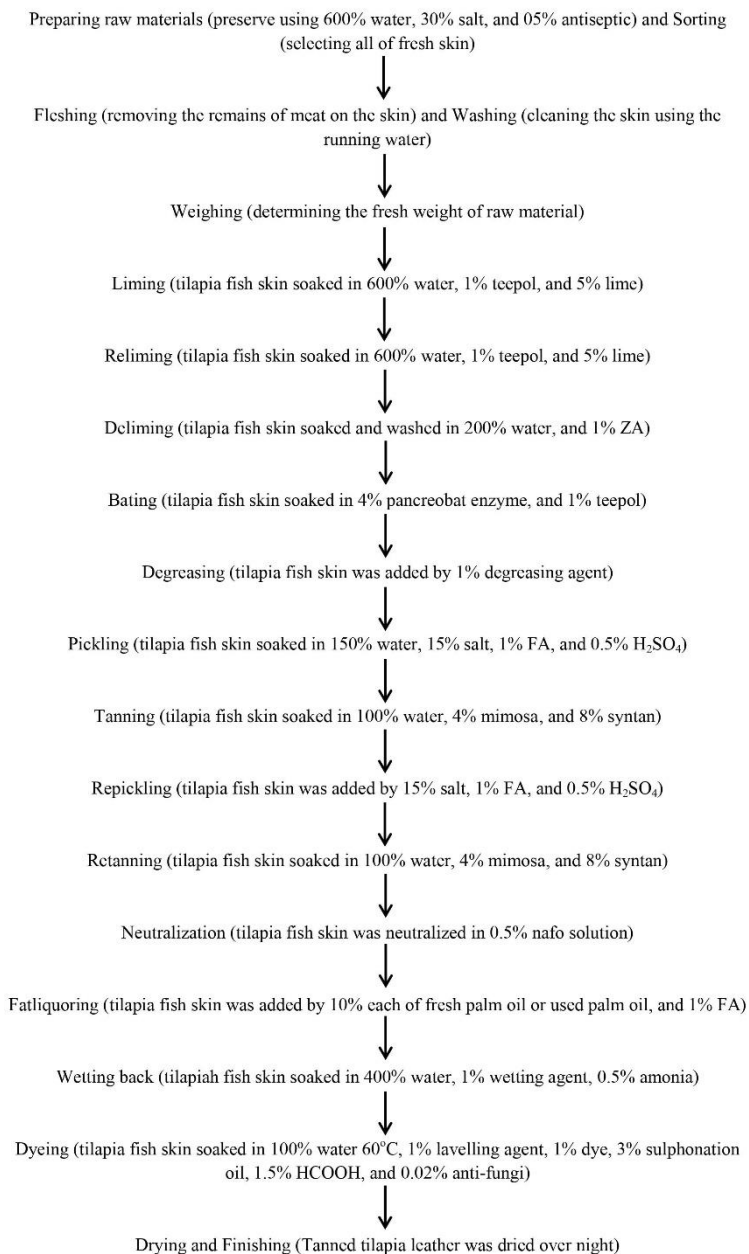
Preparing raw materials (preserve using 600% water, 30% salt, and 05% antiseptic) and Sorting (selecting all of fresh skin)

Fleshing (removing the remains of meat on the skin) and Washing (cleaning the skin using the running water)

Weighing (determining the fresh weight of raw material)

Liming (tilapia fish skin soaked in 600% water, 1% teepol, and 5% lime)

Reliming (tilapia fish skin soaked in 600% water, 1% teepol, and 5% lime)

Deliming (tilapia fish skin soaked and washed in 200% water, and 1% ZA)

Bating (tilapia fish skin soaked in 4% pancreobat enzyme, and 1% teepol)

Degreasing (tilapia fish skin was added by 1% degreasing agent)

Pickling (tilapia fish skin soaked in 150% water, 15% salt, 1% FA, and 0.5% $H_2SO_4$)

Tanning (tilapia fish skin soaked in 100% water, 4% mimosa, and 8% syntan)

Repickling (tilapia fish skin was added by 15% salt, 1% FA, and 0.5% $H_2SO_4$)

Retanning (tilapia fish skin soaked in 100% water, 4% mimosa, and 8% syntan)

Neutralization (tilapia fish skin was neutralized in 0.5% nafo solution)

Fatliquoring (tilapia fish skin was added by 10% each of fresh palm oil or used palm oil, and 1% FA)

Wetting back (tilapiah fish skin soaked in 400% water, 1% wetting agent, 0.5% amonia)

Dyeing (tilapia fish skin soaked in 100% water 60°C, 1% lavelling agent, 1% dye, 3% sulphonation oil, 1.5% HCOOH, and 0.02% anti-fungi)

Drying and Finishing (Tanned tilapia leather was dried over night)